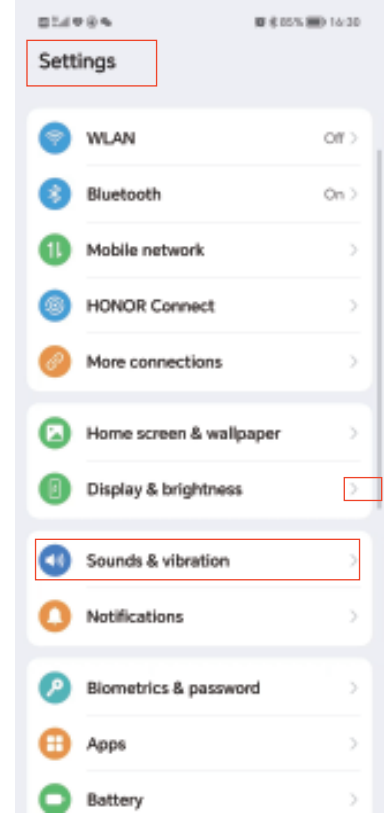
85% 16:30

Settings

WLAN Off >

Bluetooth On >

Mobile network >

HONOR Connect >

More connections >

Home screen & wallpaper >

Display & brightness >

Sounds & vibration >

Notifications >

Biometrics & password >

Apps >

Battery >